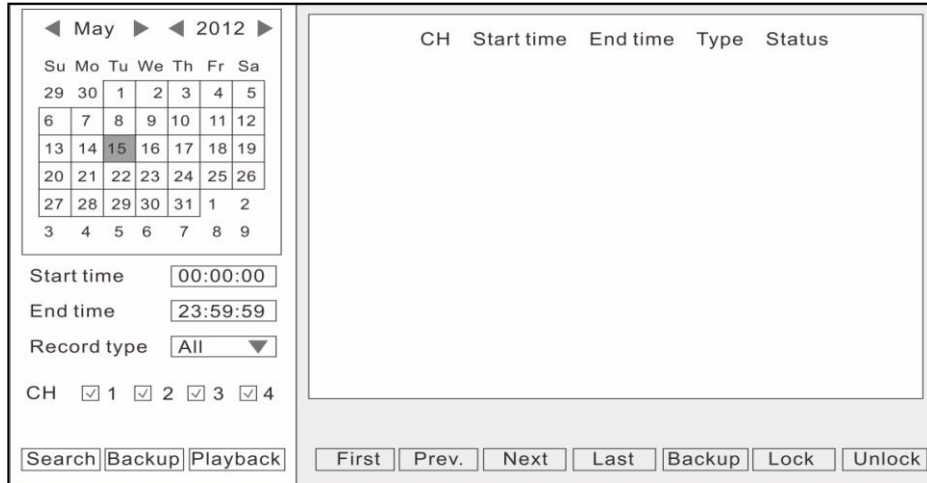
◀ May ▶ ◀ 2012 ▶

| Su | Mo | Tu | We | Th | Fr | Sa |
|---|---|---|---|---|---|---|
| 29 | 30 | 1 | 2 | 3 | 4 | 5 |
| 6 | 7 | 8 | 9 | 10 | 11 | 12 |
| 13 | 14 | 15 | 16 | 17 | 18 | 19 |
| 20 | 21 | 22 | 23 | 24 | 25 | 26 |
| 27 | 28 | 29 | 30 | 31 | 1 | 2 |
| 3 | 4 | 5 | 6 | 7 | 8 | 9 |

Start time 00:00:00

End time 23:59:59

Record type All ▼

CH ☑ 1 ☑ 2 ☑ 3 ☑ 4

Search Backup Playback

CH Start time End time Type Status

First Prev. Next Last Backup Lock Unlock